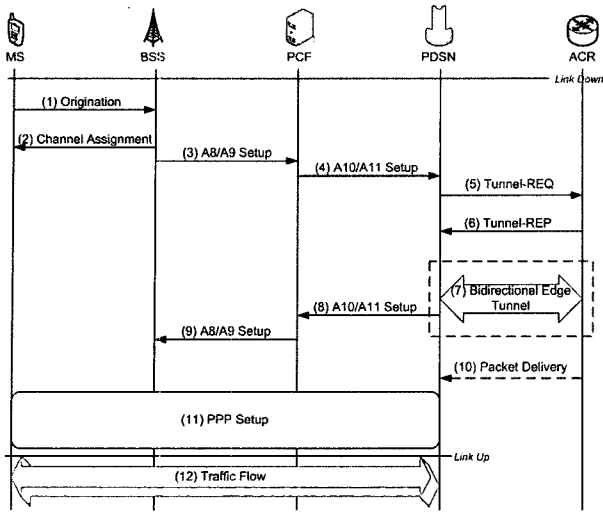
MS
BSS
PCF
PDSN
ACR
Link Down
(1) Origination
(2) Channel Assignment
(3) A8/A9 Setup
(4) A10/A11 Setup
(5) Tunnel-REQ
(6) Tunnel-REP
(7) Bidirectional Edge Tunnel
(8) A10/A11 Setup
(9) A8/A9 Setup
(10) Packet Delivery
(11) PPP Setup
Link Up
(12) Traffic Flow